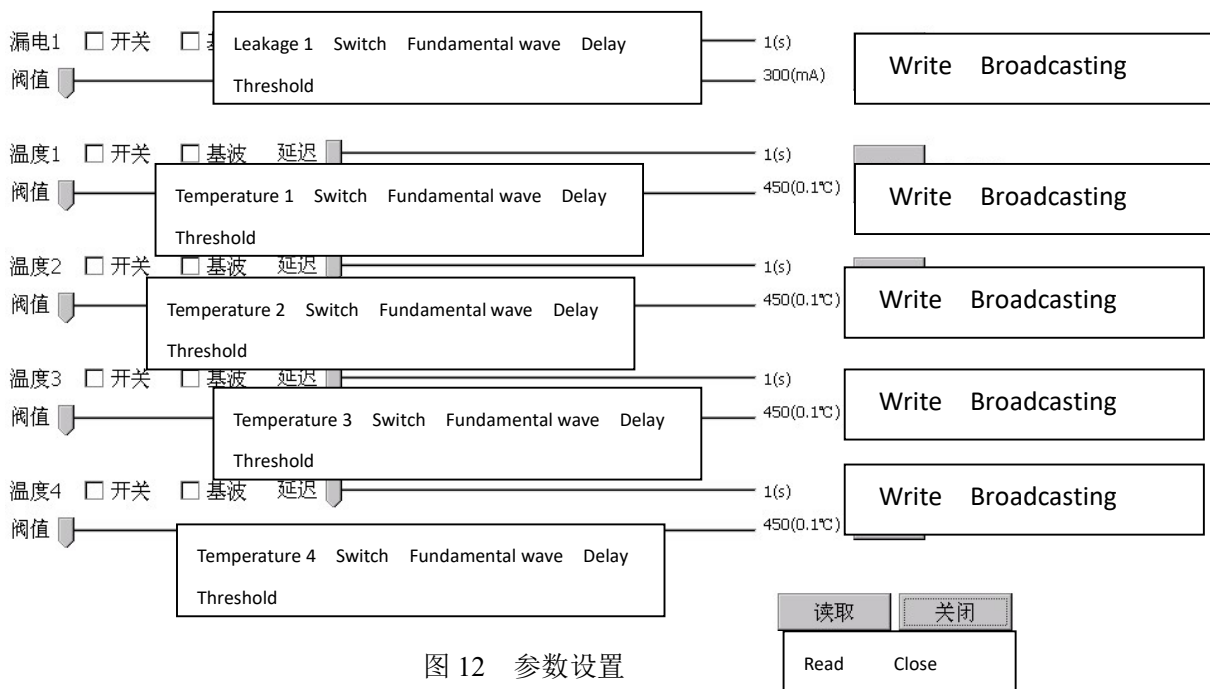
漏电1 □开关 □基

阈值

Leakage 1 Switch Fundamental wave Delay

Threshold

1(s)

300(mA)

Write Broadcasting

温度1 □开关 □基波 延迟

阈值

Temperature 1 Switch Fundamental wave Delay

Threshold

1(s)

450(0.1℃)

Write Broadcasting

温度2 □开关 □基波 延迟

阈值

Temperature 2 Switch Fundamental wave Delay

Threshold

1(s)

450(0.1℃)

Write Broadcasting

温度3 □开关 □基波 延迟

阈值

Temperature 3 Switch Fundamental wave Delay

Threshold

1(s)

450(0.1℃)

Write Broadcasting

温度4 □开关 □基波 延迟

阈值

Temperature 4 Switch Fundamental wave Delay

Threshold

1(s)

450(0.1℃)

Write Broadcasting

读取 关闭

Read Close

图 12 参数设置